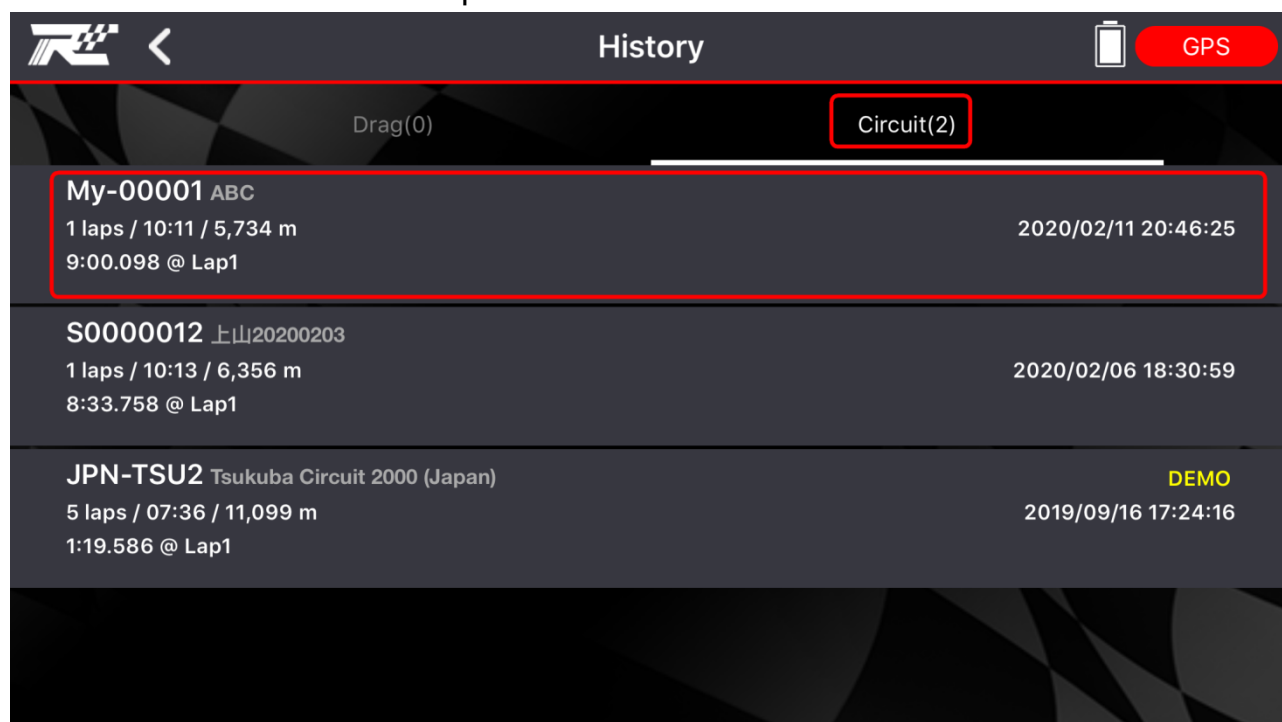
History

GPS

Drag(0)

Circuit(2)

My-00001 ABC
1 laps / 10:11 / 5,734 m
2020/02/11 20:46:25
9:00.098 @ Lap1

S0000012 上山20200203
1 laps / 10:13 / 6,356 m
2020/02/06 18:30:59
8:33.758 @ Lap1

JPN-TSU2 Tsukuba Circuit 2000 (Japan)
DEMO
5 laps / 07:36 / 11,099 m
2019/09/16 17:24:16
1:19.586 @ Lap1